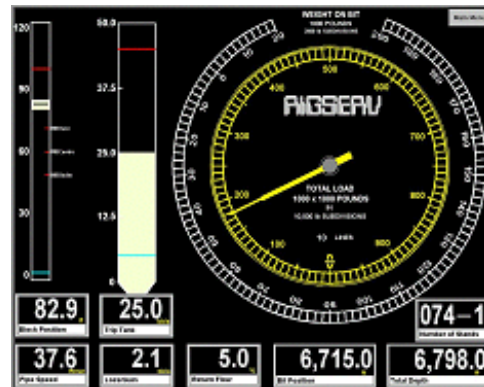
WEIGHT ON BIT
1000 POUNDS
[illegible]

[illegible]

120
90
60
30
0

50.0
37.5
25.0
12.5
0.0

RIGSERV

TOTAL LOAD
1000 x 1000 POUNDS
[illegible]

100
200
300
400
500
600
700
800
900

0
5
10
15
20
25
30
35
40
45
50
55
60
65
70
75
80
85
90
95

82.9
Block Position

25.0
Trip Tank

074–1
Number of Stands

37.6
Pipe Speed

2.1
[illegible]

5.0
Return Flow

6,715.0
Bit Position

6,798.0
Total Depth